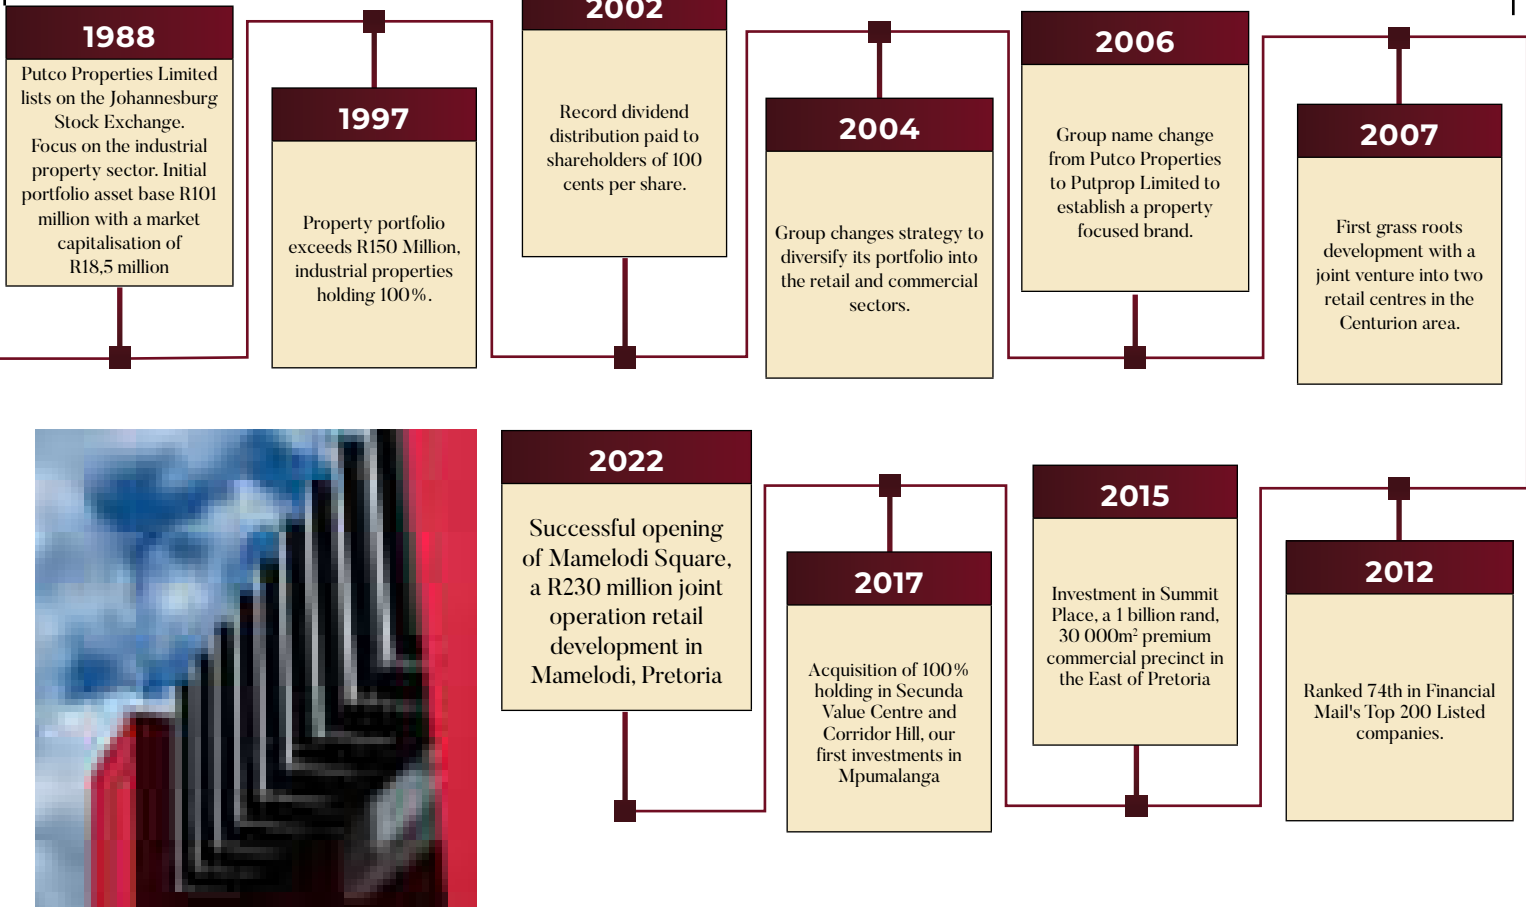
1988

Putco Properties Limited lists on the Johannesburg Stock Exchange. Focus on the industrial property sector. Initial portfolio asset base R101 million with a market capitalisation of R18,5 million

1997

Property portfolio exceeds R150 Million, industrial properties holding 100%.

2002

Record dividend distribution paid to shareholders of 100 cents per share.

2004

Group changes strategy to diversify its portfolio into the retail and commercial sectors.

2006

Group name change from Putco Properties to Putprop Limited to establish a property focused brand.

2007

First grass roots development with a joint venture into two retail centres in the Centurion area.

2022

Successful opening of Mamelodi Square, a R230 million joint operation retail development in Mamelodi, Pretoria

2017

Acquisition of 100% holding in Secunda Value Centre and Corridor Hill, our first investments in Mpumalanga

2015

Investment in Summit Place, a 1 billion rand, 30 000m² premium commercial precinct in the East of Pretoria

2012

Ranked 74th in Financial Mail's Top 200 Listed companies.